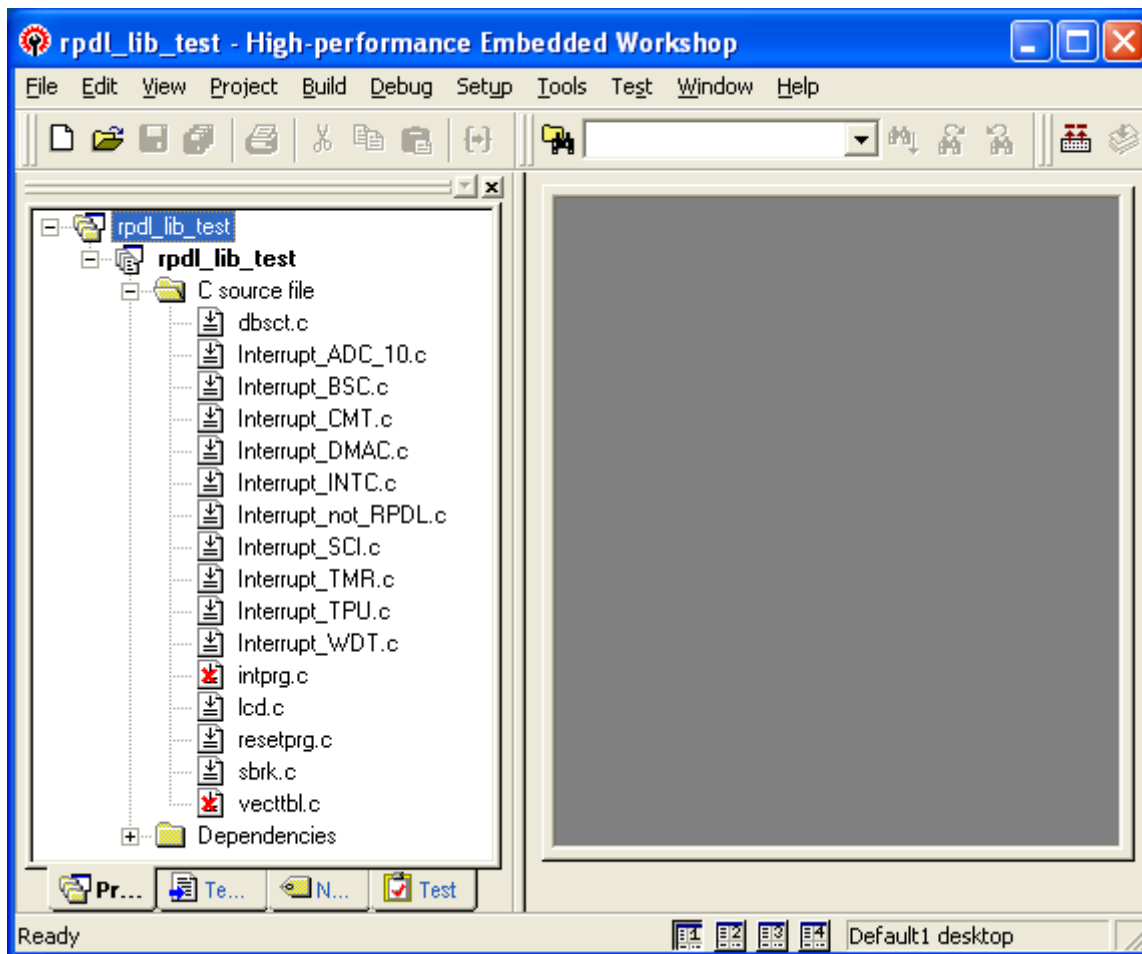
rpdl_lib_test - High-performance Embedded Workshop

File Edit View Project Build Debug Setup Tools Test Window Help

rpdl_lib_test
rpdl_lib_test
C source file
dbsct.c
Interrupt_ADC_10.c
Interrupt_BSC.c
Interrupt_CMT.c
Interrupt_DMAC.c
Interrupt_INTC.c
Interrupt_not_RPDL.c
Interrupt_SCI.c
Interrupt_TMR.c
Interrupt_TPU.c
Interrupt_WDT.c
intprg.c
lcd.c
resetprg.c
sbrk.c
vecttbl.c
Dependencies

Pr... Te... N... Test

Ready
Default1 desktop